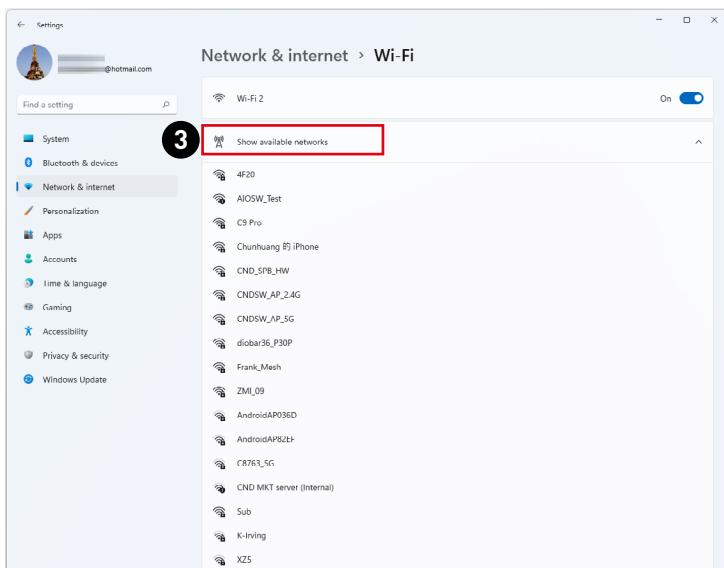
← Settings

@hotmail.com

Find a setting

System
Bluetooth & devices
Network & internet
Personalization
Apps
Accounts
Time & language
Gaming
Accessibility
Privacy & security
Windows Update

Network & internet > Wi-Fi

Wi-Fi 2
On

3

Show available networks

4F20
AIOSW_Test
C9 Pro
Chunhuang 的 iPhone
CND_SPB_HW
CNDSW_AP_2.4G
CNDSW_AP_5G
diobar36_P30P
Frank_Mesh
ZMI_09
AndroidAP036D
AndroidAP82EF
C8763_5G
CND MKT server (Internal)
Sub
K-Irving
XZ5